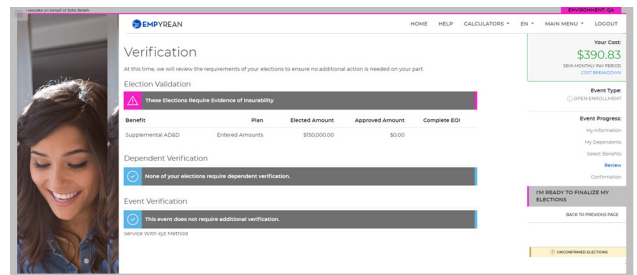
Hasuka on behalf of John Smith

ENVIRONMENT: QA

EMPYREAN

HOME HELP CALCULATORS ▾ EN ▾ MAIN MENU ▾ LOGOUT

Verification

At this time, we will review the requirements of your elections to ensure no additional action is needed on your part.

Election Validation

These Elections Require Evidence of Insurability

| Benefit | Plan | Elected Amount | Approved Amount | Complete EOI |
|---|---|---|---|---|
| Supplemental AD&D | Entered Amounts | $150,000.00 | $0.00 | |

Dependent Verification

None of your elections require dependent verification.

Event Verification

This event does not require additional verification.

Service With Ajd Method

Your Cost:
$390.83
SEMI-MONTHLY PAY PERIOD
COST BREAKDOWN

Event Type:
OPEN ENROLLMENT

Event Progress:
My Information
My Dependents
Select Benefits
Review
Confirmation

I'M READY TO FINALIZE MY ELECTIONS

BACK TO PREVIOUS PAGE

UNCONFIRMED ELECTIONS